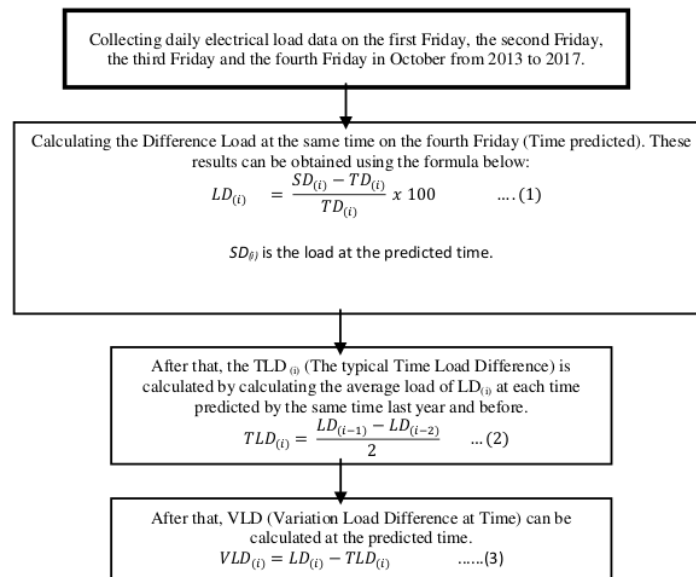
Collecting daily electrical load data on the first Friday, the second Friday, the third Friday and the fourth Friday in October from 2013 to 2017.

Calculating the Difference Load at the same time on the fourth Friday (Time predicted). These results can be obtained using the formula below:

$LD_{(i)} = \frac{SD_{(i)} - TD_{(i)}}{TD_{(i)}} x\ 100$ ....(1)

$SD_{(i)}$ is the load at the predicted time.

After that, the TLD $_{(i)}$ (The typical Time Load Difference) is calculated by calculating the average load of $LD_{(i)}$ at each time predicted by the same time last year and before.

$TLD_{(i)} = \frac{LD_{(i-1)} - LD_{(i-2)}}{2}$ ...(2)

After that, VLD (Variation Load Difference at Time) can be calculated at the predicted time.

$VLD_{(i)} = LD_{(i)} - TLD_{(i)}$ ......(3)